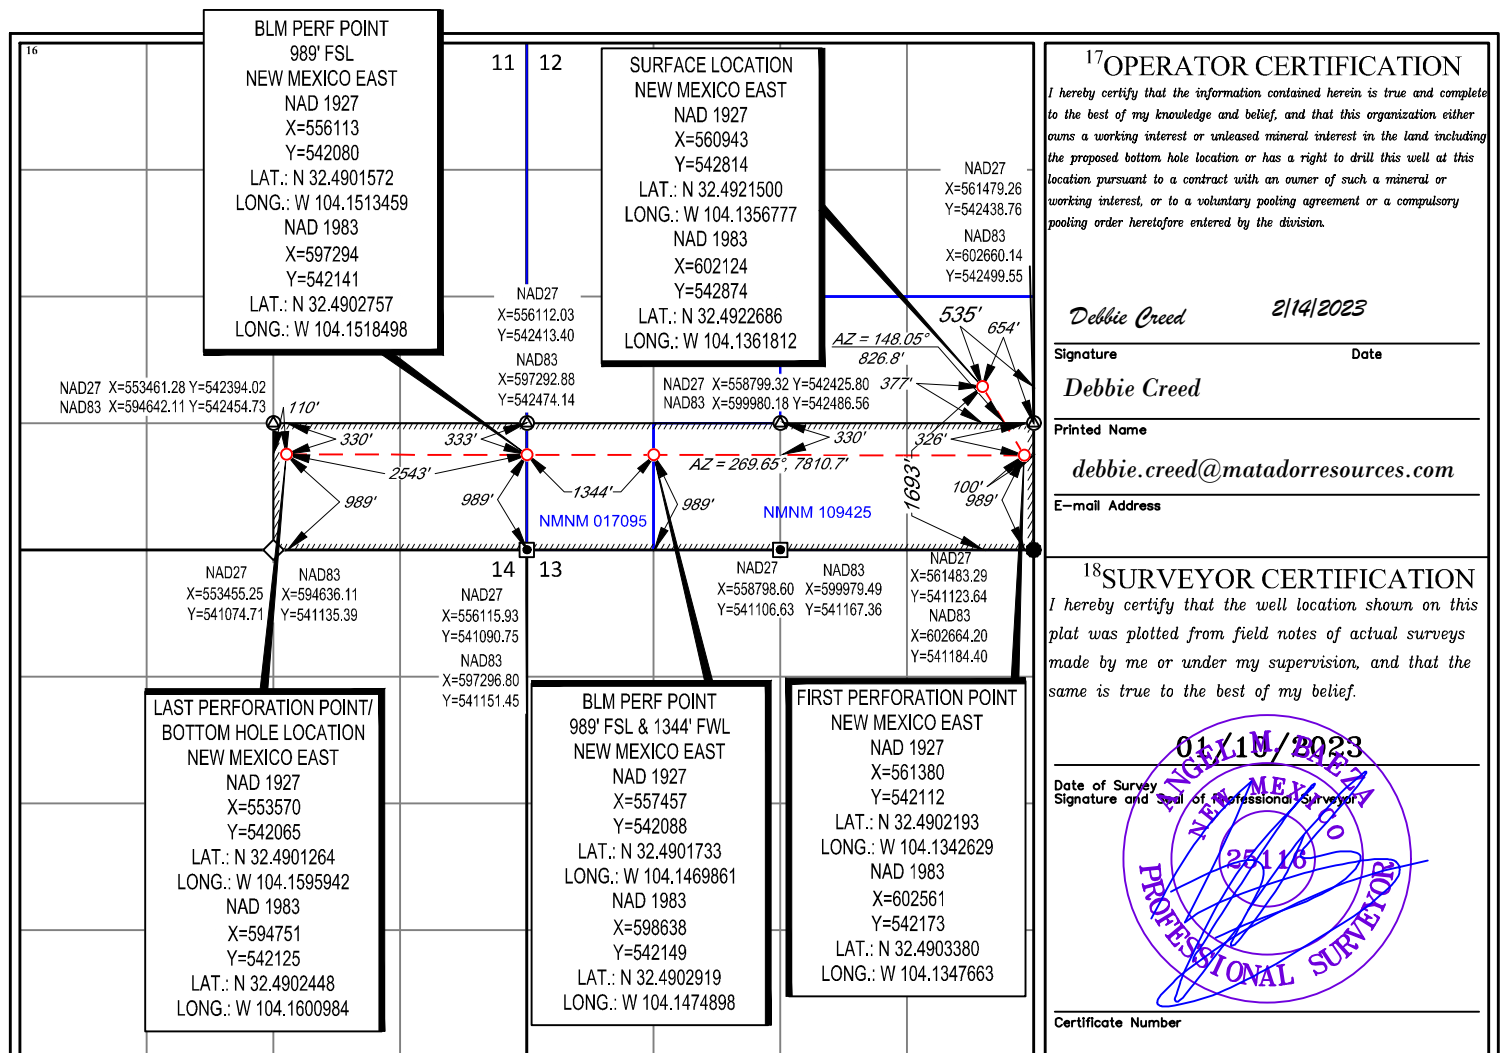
16

BLM PERF POINT
989' FSL
NEW MEXICO EAST
NAD 1927
X=556113
Y=542080
LAT.: N 32.4901572
LONG.: W 104.1513459
NAD 1983
X=597294
Y=542141
LAT.: N 32.4902757
LONG.: W 104.1518498

11 12

SURFACE LOCATION
NEW MEXICO EAST
NAD 1927
X=560943
Y=542814
LAT.: N 32.4921500
LONG.: W 104.1356777
NAD 1983
X=602124
Y=542874
LAT.: N 32.4922686
LONG.: W 104.1361812

NAD27
X=561479.26
Y=542438.76
NAD83
X=602660.14
Y=542499.55

NAD27
X=556112.03
Y=542413.40
NAD83
X=597292.88
Y=542474.14

NAD27 X=553461.28 Y=542394.02
NAD83 X=594642.11 Y=542454.73

NAD27 X=558799.32 Y=542425.80
NAD83 X=599980.18 Y=542486.56

535'
654'
AZ = 148.05°
826.8'
377'
110'
330'
333'
330'
326'
2543'
1344'
AZ = 269.65°, 7810.7'
989'
989'
989'
1693'
100'
989'
NMNM 017095
NMNM 109425

NAD27
X=553455.25
Y=541074.71
NAD83
X=594636.11
Y=541135.39

14 13

NAD27
X=556115.93
Y=541090.75
NAD83
X=597296.80
Y=541151.45

NAD27
X=558798.60
Y=541106.63
NAD83
X=599979.49
Y=541167.36

NAD27
X=561483.29
Y=541123.64
NAD83
X=602664.20
Y=541184.40

LAST PERFORATION POINT/
BOTTOM HOLE LOCATION
NEW MEXICO EAST
NAD 1927
X=553570
Y=542065
LAT.: N 32.4901264
LONG.: W 104.1595942
NAD 1983
X=594751
Y=542125
LAT.: N 32.4902448
LONG.: W 104.1600984

BLM PERF POINT
989' FSL & 1344' FWL
NEW MEXICO EAST
NAD 1927
X=557457
Y=542088
LAT.: N 32.4901733
LONG.: W 104.1469861
NAD 1983
X=598638
Y=542149
LAT.: N 32.4902919
LONG.: W 104.1474898

FIRST PERFORATION POINT
NEW MEXICO EAST
NAD 1927
X=561380
Y=542112
LAT.: N 32.4902193
LONG.: W 104.1342629
NAD 1983
X=602561
Y=542173
LAT.: N 32.4903380
LONG.: W 104.1347663

$^{17}$OPERATOR CERTIFICATION
I hereby certify that the information contained herein is true and complete to the best of my knowledge and belief, and that this organization either owns a working interest or unleased mineral interest in the land including the proposed bottom hole location or has a right to drill this well at this location pursuant to a contract with an owner of such a mineral or working interest, or to a voluntary pooling agreement or a compulsory pooling order heretofore entered by the division.

Debbie Creed 2/14/2023
Signature Date
Debbie Creed
Printed Name
debbie.creed@matadorresources.com
E-mail Address

$^{18}$SURVEYOR CERTIFICATION
I hereby certify that the well location shown on this plat was plotted from field notes of actual surveys made by me or under my supervision, and that the same is true to the best of my belief.

01/11/2023
Date of Survey
Signature and Seal of Professional Surveyor
ANGEL M. BAEZA
NEW MEXICO
25116
PROFESSIONAL SURVEYOR

Certificate Number